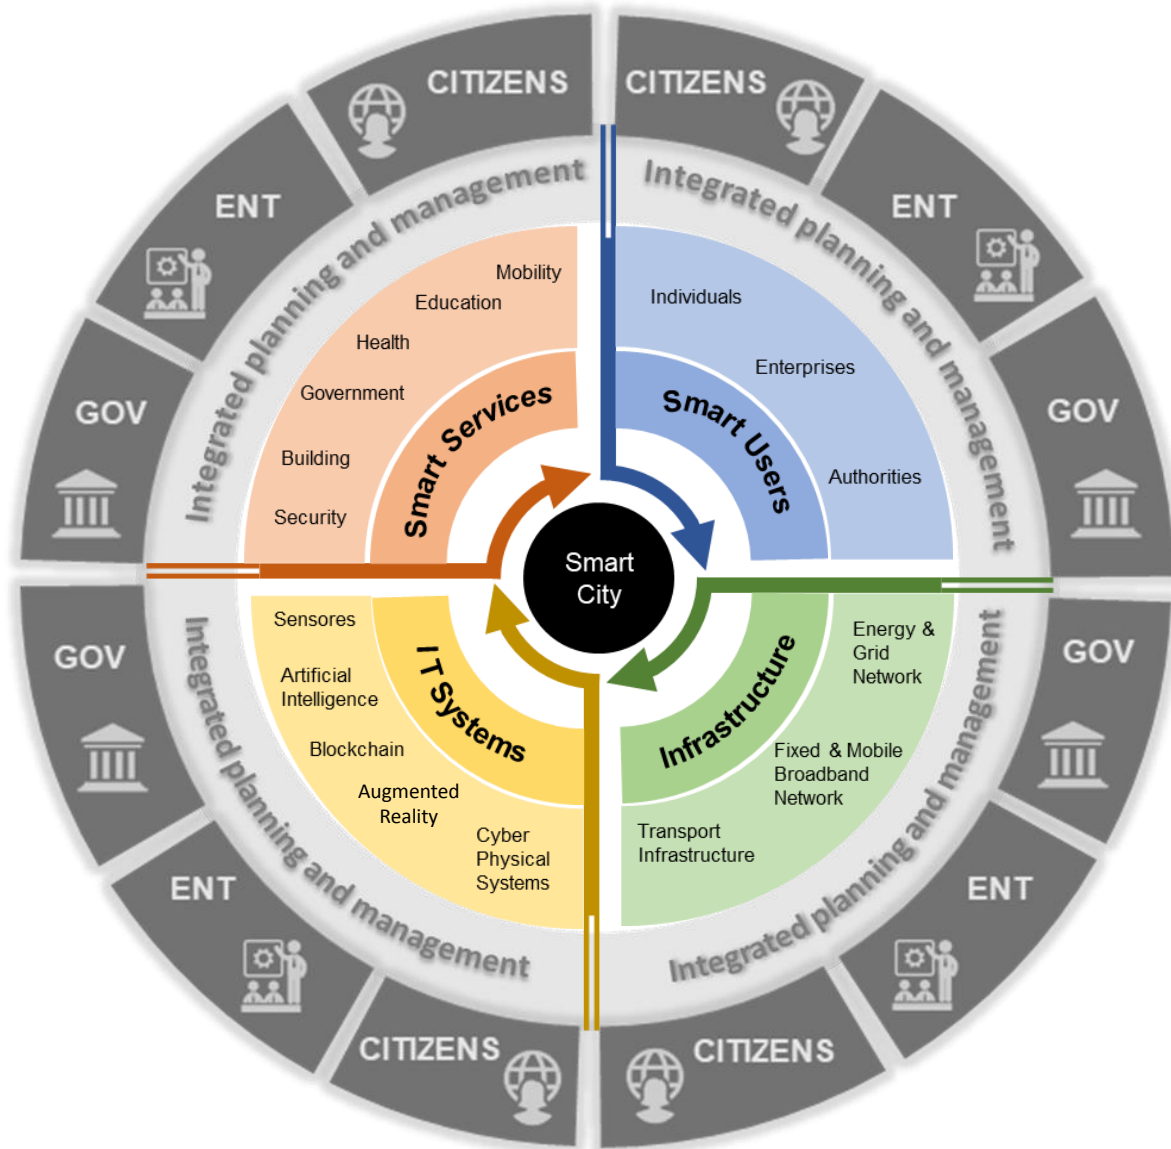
CITIZENS
CITIZENS
ENT
ENT
GOV
GOV
Integrated planning and management
Integrated planning and management
Mobility
Education
Health
Government
Building
Security
Smart Services
Individuals
Enterprises
Smart Users
Authorities
Smart City
Sensores
Artificial Intelligence
Blockchain
Augmented Reality
Cyber Physical Systems
IT Systems
Energy & Grid Network
Fixed & Mobile Broadband Network
Transport Infrastructure
Infrastructure
GOV
GOV
Integrated planning and management
Integrated planning and management
ENT
ENT
CITIZENS
CITIZENS